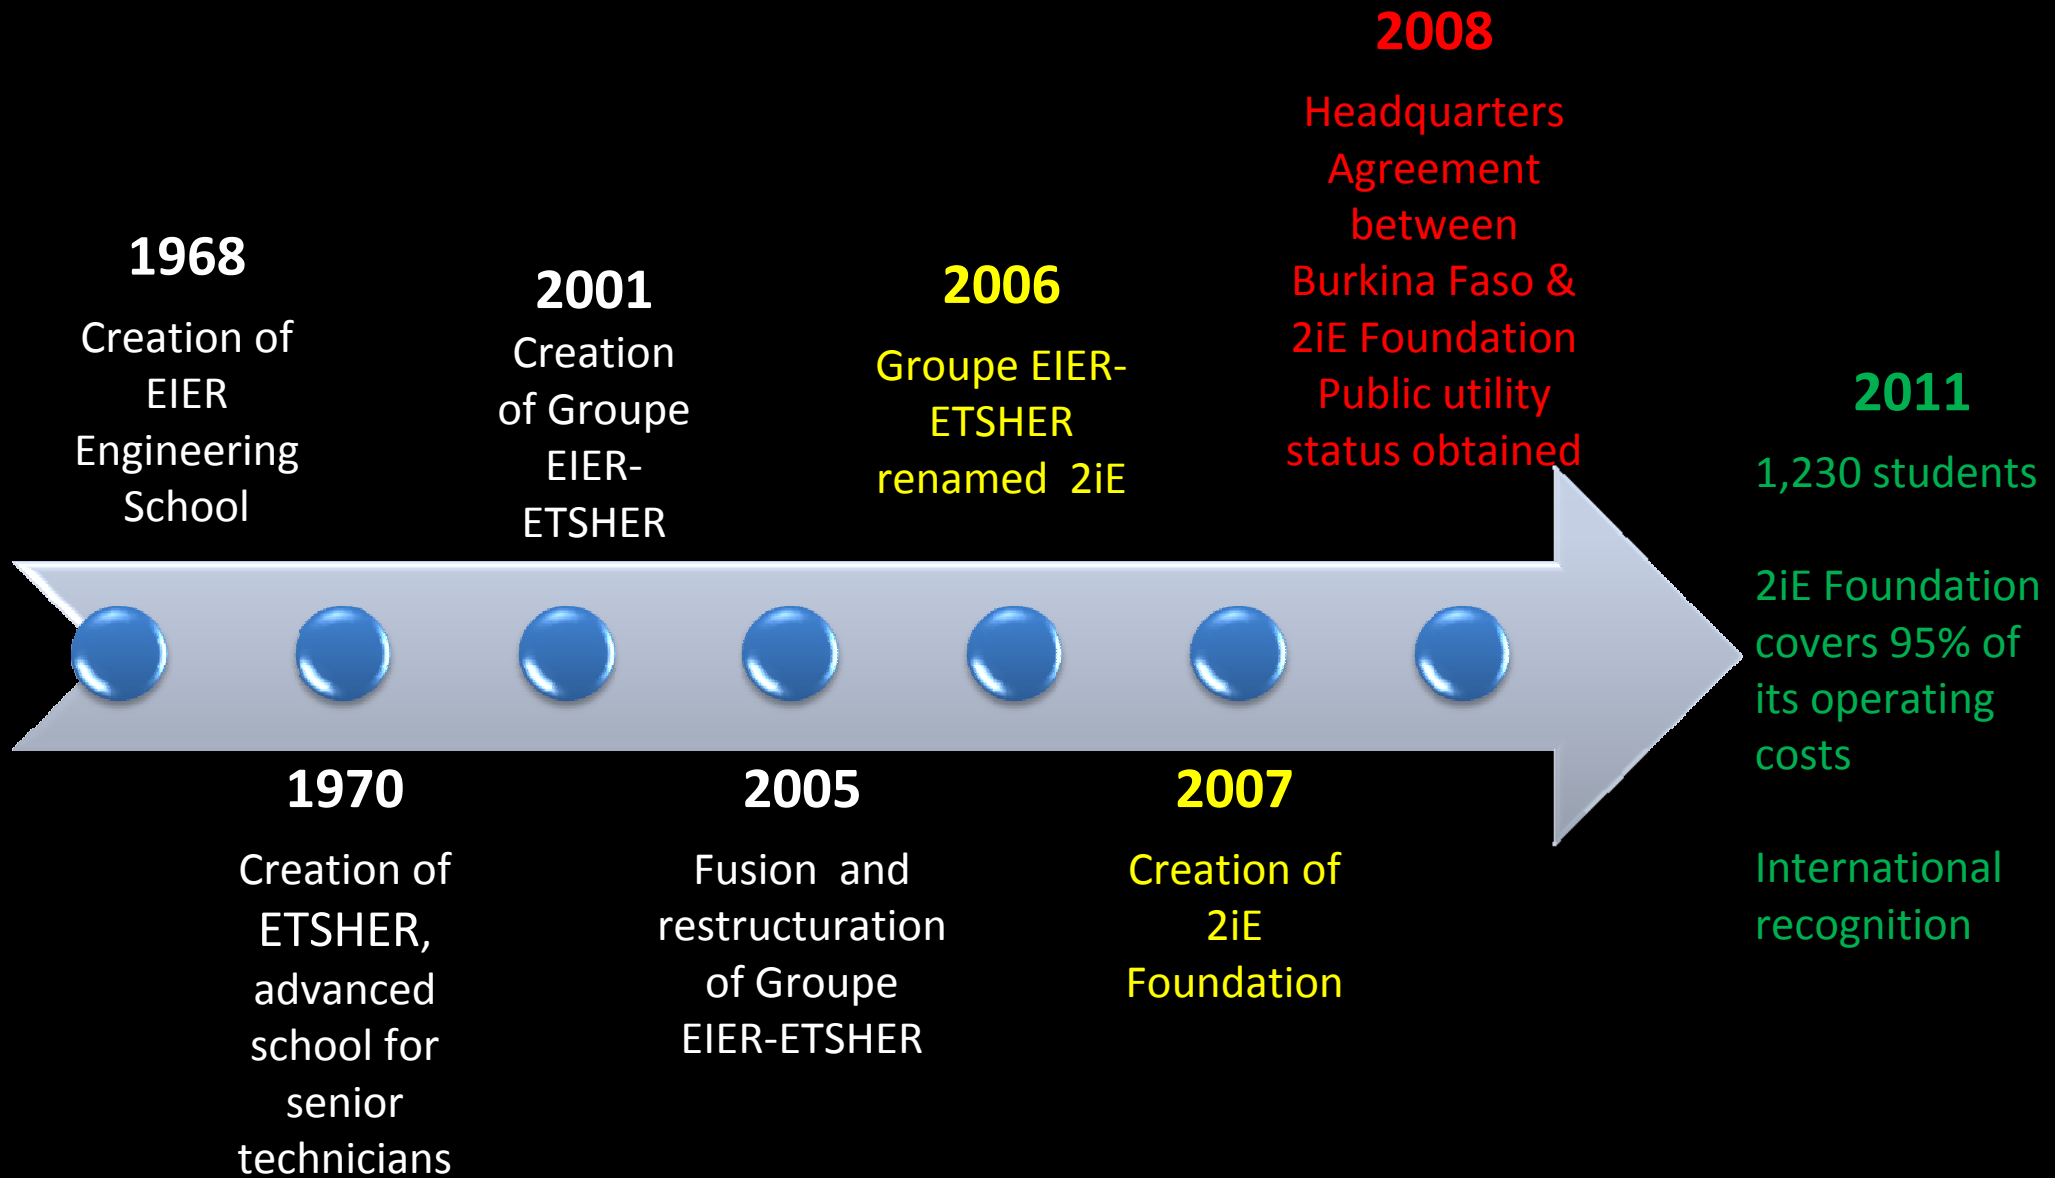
1968
Creation of EIER Engineering School

1970
Creation of ETSHER, advanced school for senior technicians

2001
Creation of Groupe EIER-ETSHER

2005
Fusion and restructuration of Groupe EIER-ETSHER

2006
Groupe EIER-ETSHER renamed 2iE

2007
Creation of 2iE Foundation

2008
Headquarters Agreement between Burkina Faso & 2iE Foundation
Public utility status obtained

2011
1,230 students

2iE Foundation covers 95% of its operating costs

International recognition